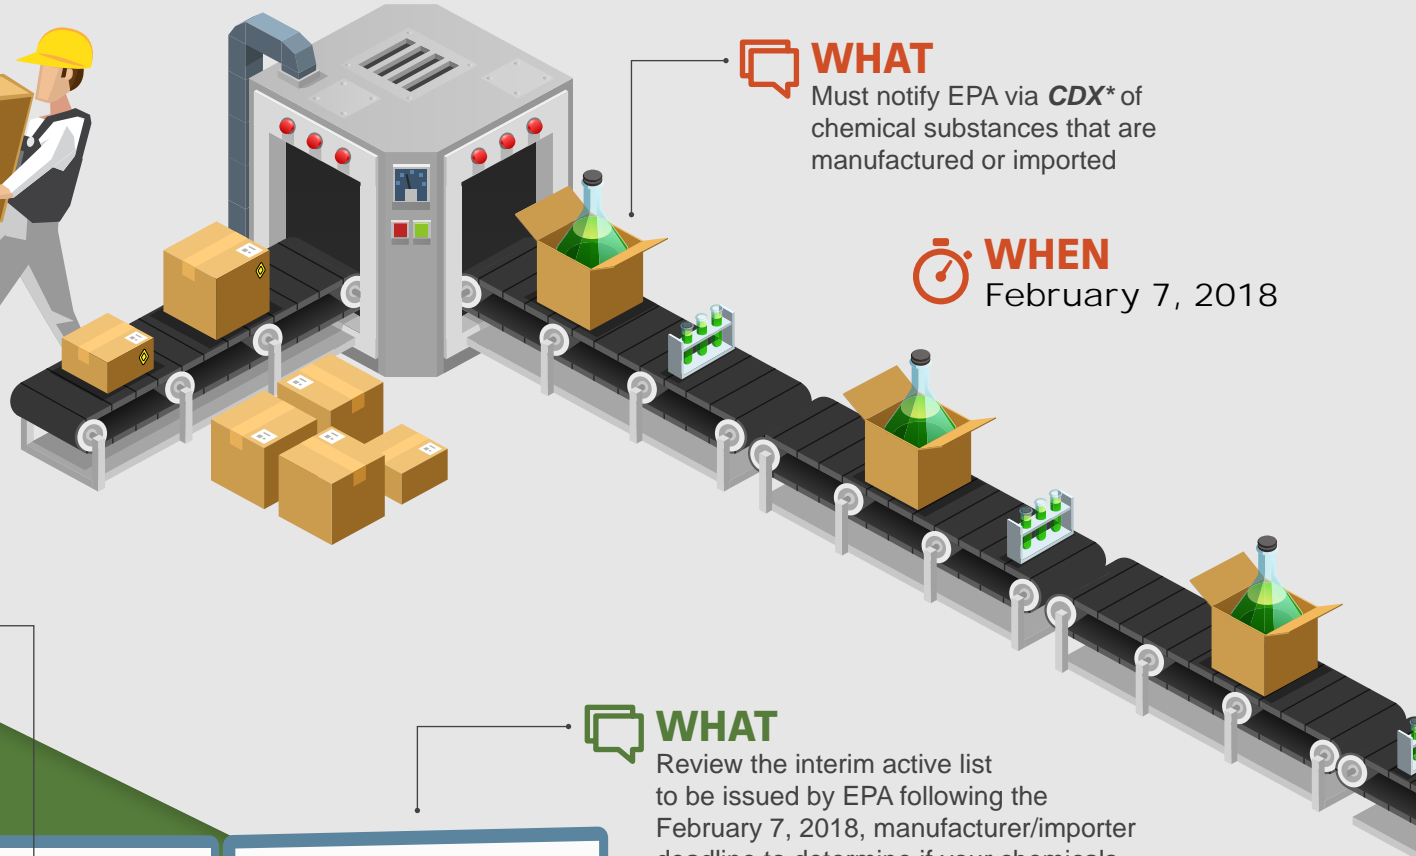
WHAT
Must notify EPA via ***CDX**** of chemical substances that are manufactured or imported

WHEN
February 7, 2018

WHAT
Review the interim active list to be issued by EPA following the February 7, 2018, manufacturer/importer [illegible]